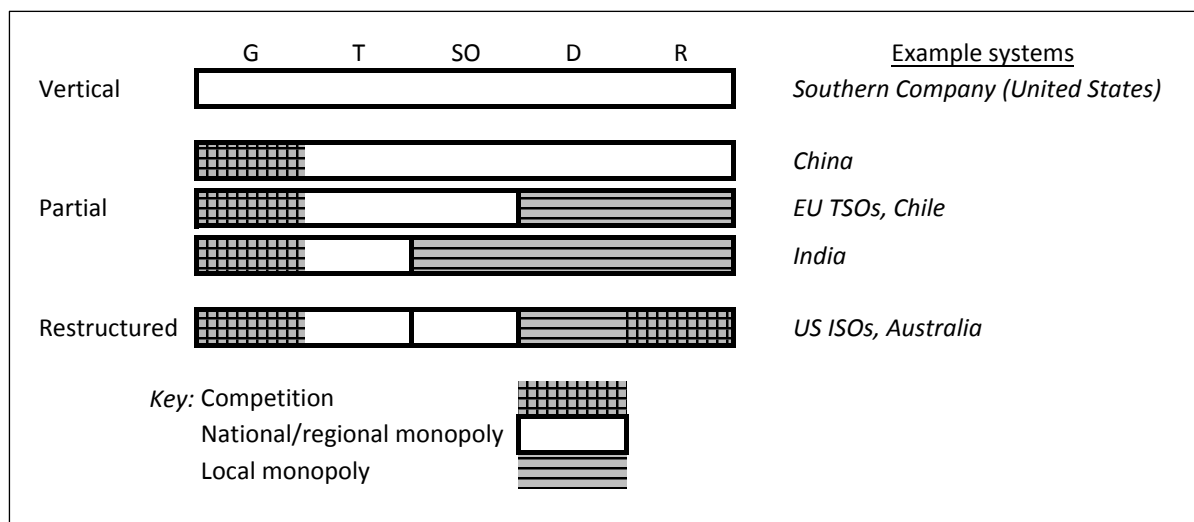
G T SO D R

Example systems

Vertical

Southern Company (United States)

China

Partial

EU TSOs, Chile

India

Restructured

US ISOs, Australia

Key: Competition

National/regional monopoly

Local monopoly